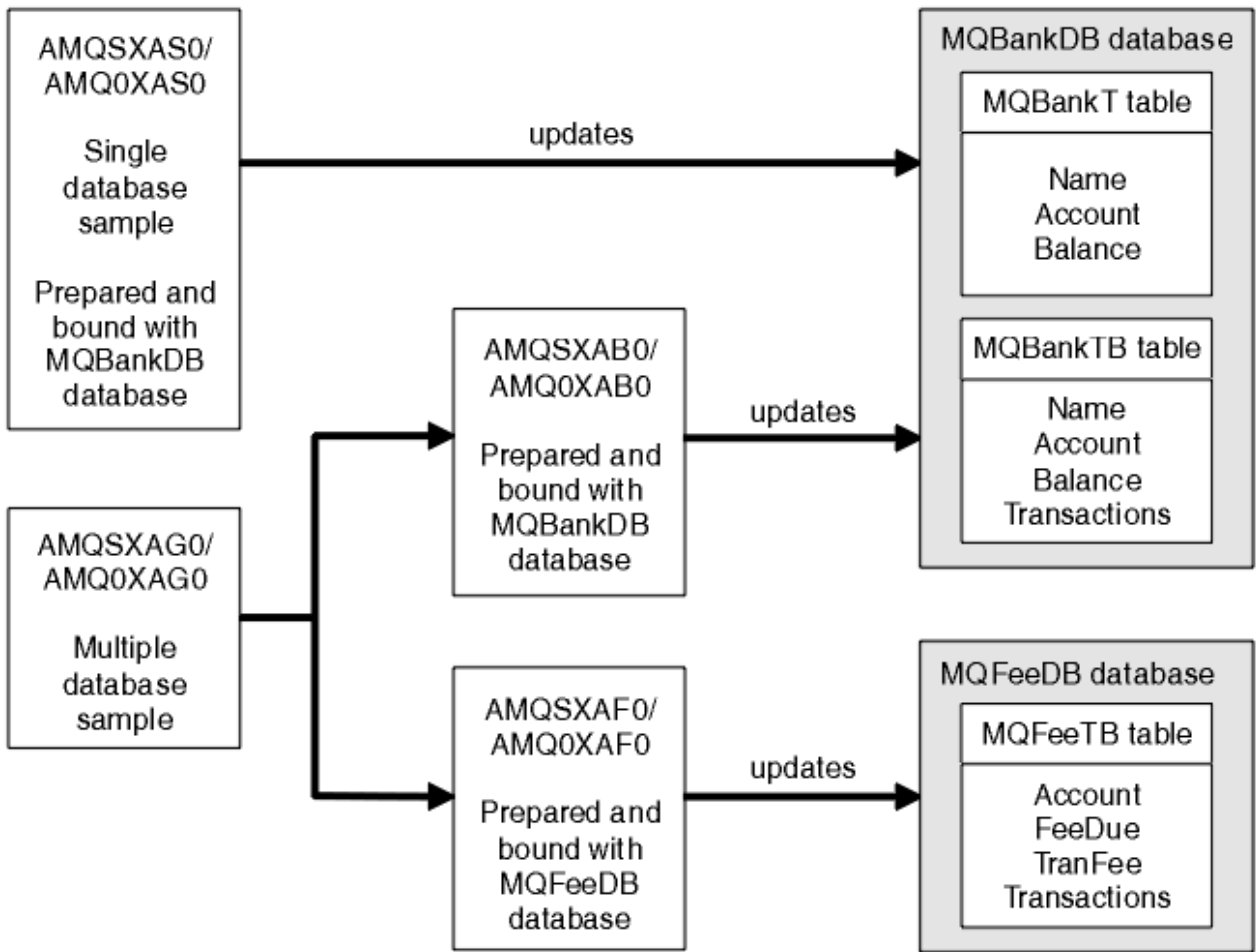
AMQSXAS0/
AMQ0XAS0

Single database sample

Prepared and bound with MQBankDB database

updates

MQBankDB database

MQBankT table

Name
Account
Balance

MQBankTB table

Name
Account
Balance
Transactions

AMQSXAB0/
AMQ0XAB0

Prepared and bound with MQBankDB database

updates

AMQSXAG0/
AMQ0XAG0

Multiple database sample

AMQSXAF0/
AMQ0XAF0

Prepared and bound with MQFeeDB database

updates

MQFeeDB database

MQFeeTB table

Account
FeeDue
TranFee
Transactions